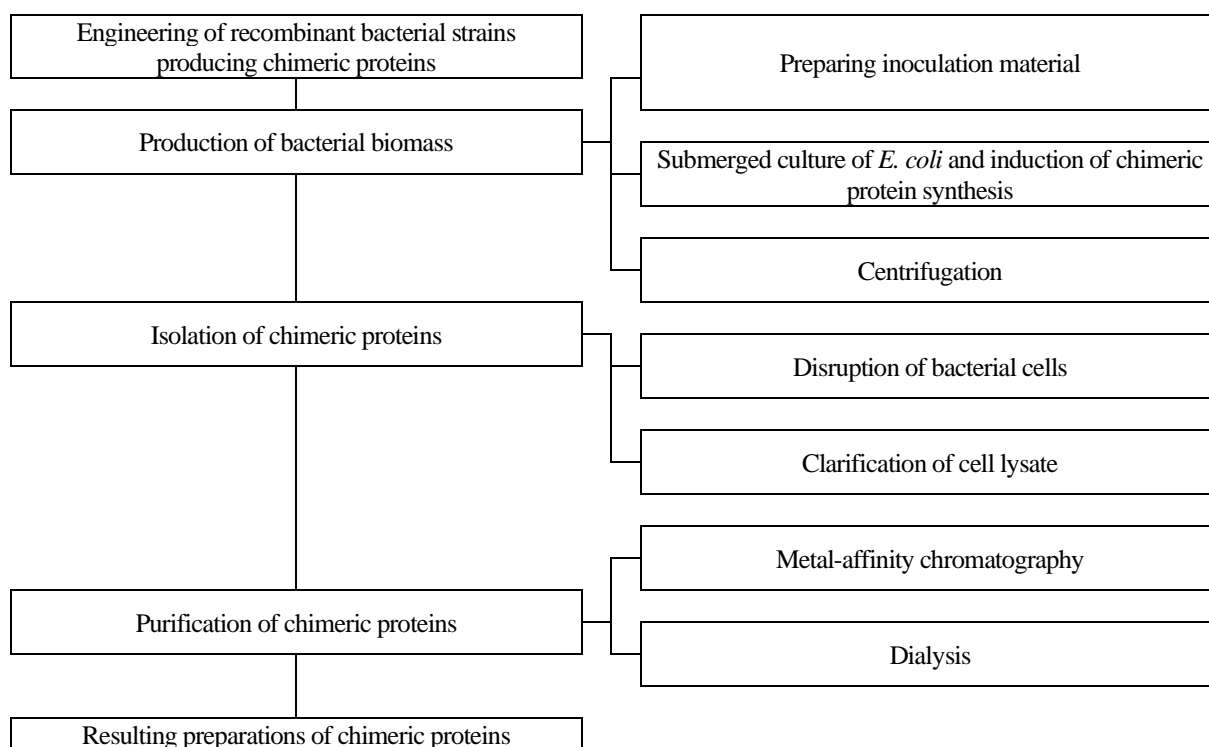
Engineering of recombinant bacterial strains producing chimeric proteins

Production of bacterial biomass

Preparing inoculation material

Submerged culture of E. coli and induction of chimeric protein synthesis

Centrifugation

Isolation of chimeric proteins

Disruption of bacterial cells

Clarification of cell lysate

Metal-affinity chromatography

Purification of chimeric proteins

Dialysis

Resulting preparations of chimeric proteins